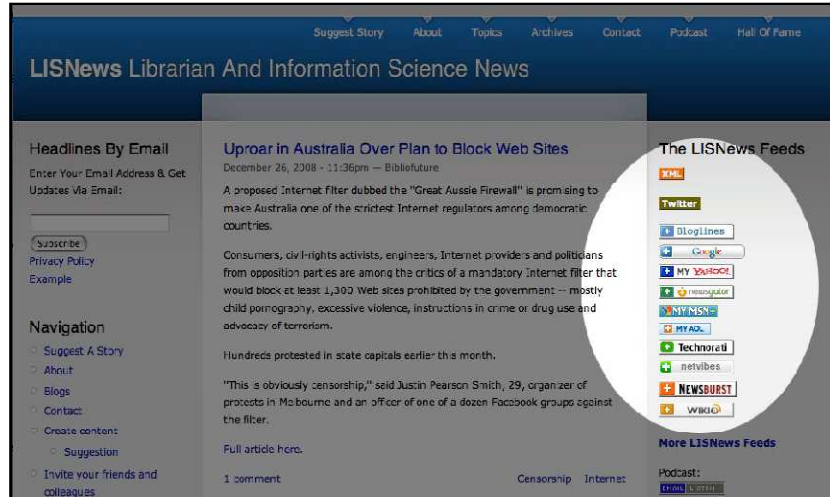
Suggest Story About Topics Archives Contact Podcast Hall Of Fame

LISNews Librarian And Information Science News

Headlines By Email

Enter Your Email Address & Get Updates Via Email:

Subscribe

Privacy Policy

Example

Navigation

Suggest A Story

About

Blogs

Contact

Create content

Suggestion

Invite your friends and colleagues

Uproar in Australia Over Plan to Block Web Sites

December 26, 2008 - 11:36pm — Bibliofuture

A proposed Internet filter dubbed the "Great Aussie Firewall" is promising to make Australia one of the strictest Internet regulators among democratic countries.

Consumers, civil-rights activists, engineers, Internet providers and politicians from opposition parties are among the critics of a mandatory Internet filter that would block at least 1,300 Web sites prohibited by the government -- mostly child pornography, excessive violence, instructions in crime or drug use and advocacy of terrorism.

Hundreds protested in state capitals earlier this month.

"This is obviously censorship," said Justin Pearson Smith, 29, organizer of protests in Melbourne and an officer of one of a dozen Facebook groups against the filter.

Full article here.

1 comment

Censorship Internet

The LISNews Feeds

XML

Twitter

Bloglines

Google

MY YAHOO!

newsgator

MY MSN

MY AOL

Technorati

netvibes

NEWSBURST

WIKIO

More LISNews Feeds

Podcast:

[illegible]